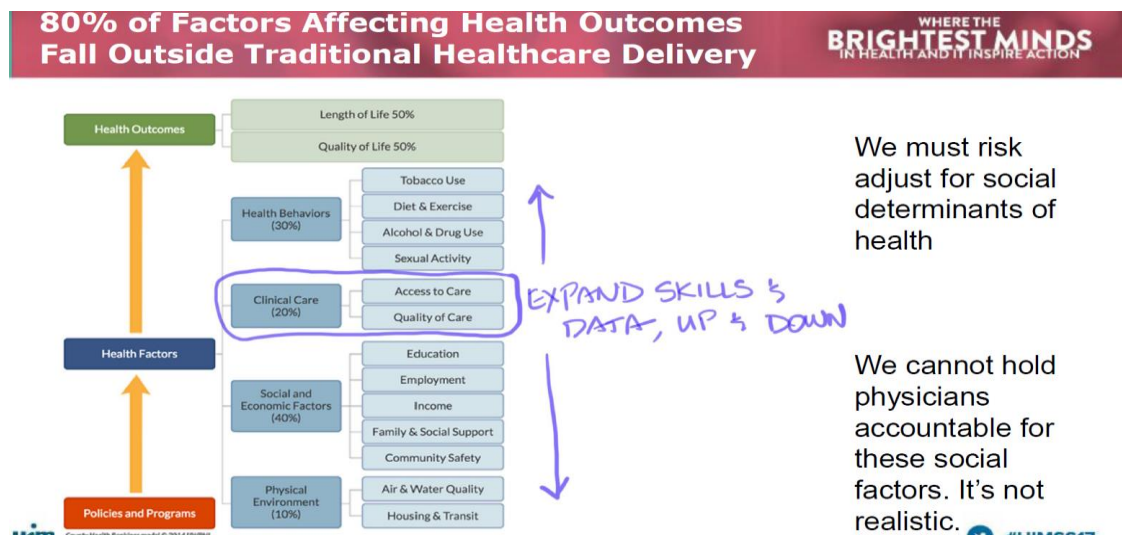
80% of Factors Affecting Health Outcomes Fall Outside Traditional Healthcare Delivery

WHERE THE BRIGHTEST MINDS IN HEALTH AND IT INSPIRE ACTION

Health Outcomes

Length of Life 50%

Quality of Life 50%

Health Behaviors (30%)

Tobacco Use

Diet & Exercise

Alcohol & Drug Use

Sexual Activity

Clinical Care (20%)

Access to Care

Quality of Care

EXPAND SKILLS & DATA, UP & DOWN

Health Factors

Social and Economic Factors (40%)

Education

Employment

Income

Family & Social Support

Community Safety

Physical Environment (10%)

Air & Water Quality

Housing & Transit

Policies and Programs

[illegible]

We must risk adjust for social determinants of health

We cannot hold physicians accountable for these social factors. It's not realistic.

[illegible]